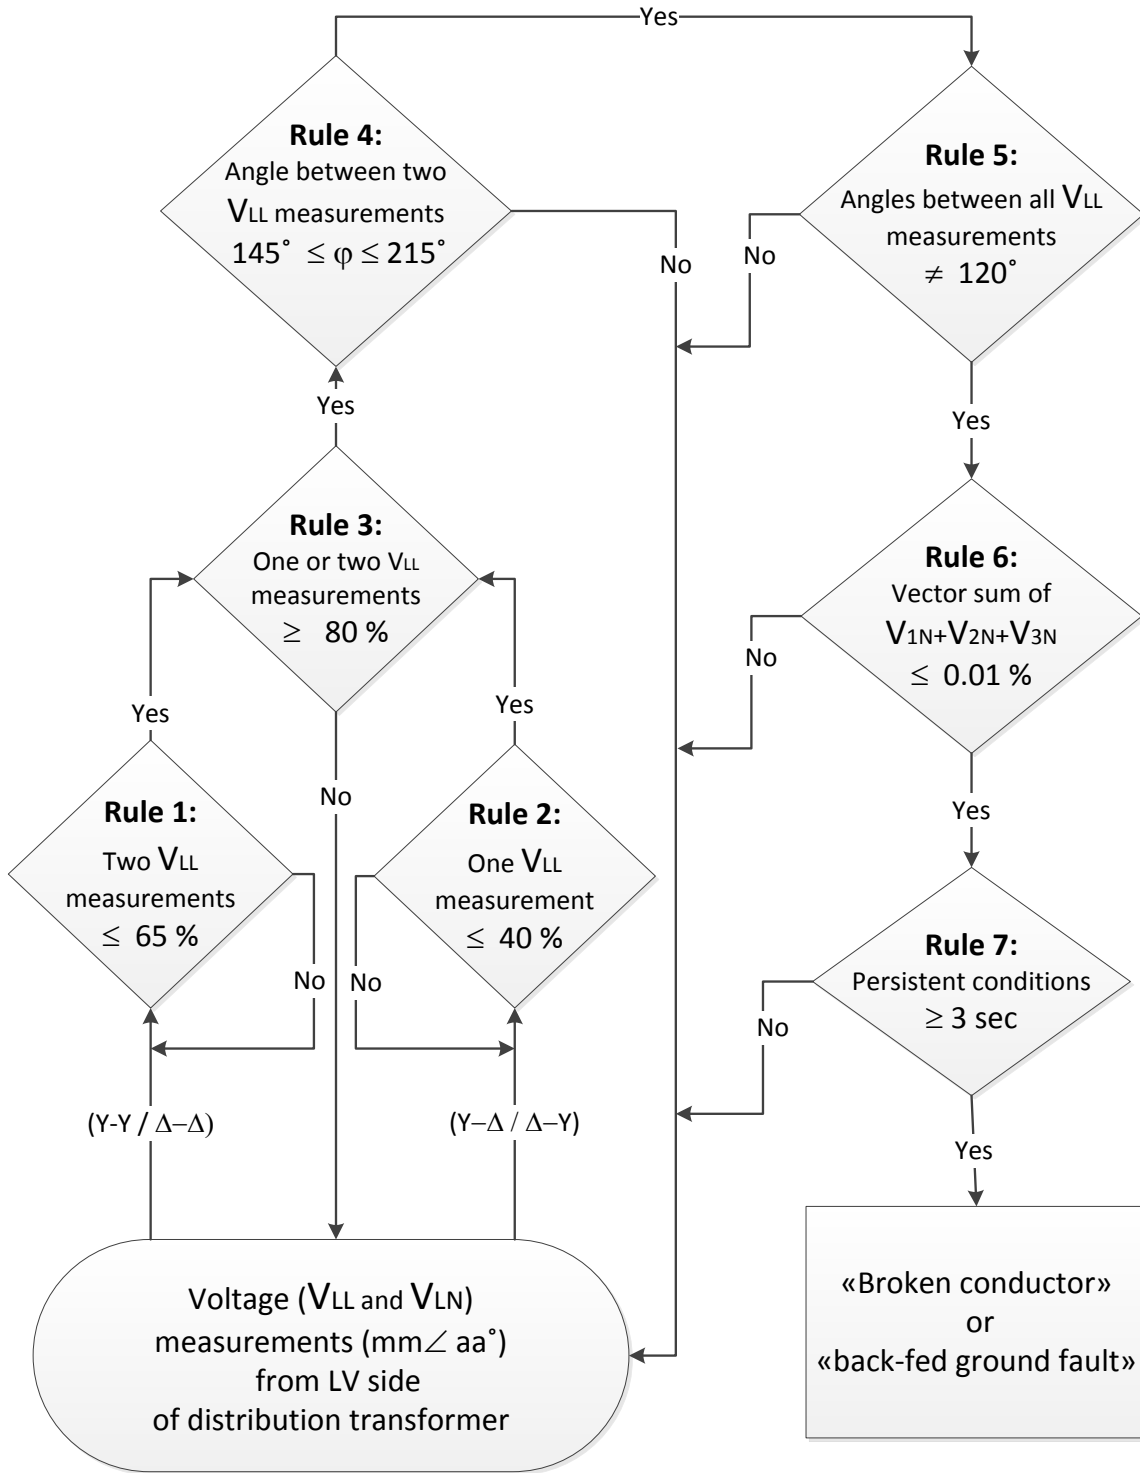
Yes

**Rule 4:**
Angle between two $V_{LL}$ measurements
$145^\circ \leq \varphi \leq 215^\circ$

No

**Rule 5:**
Angles between all $V_{LL}$ measurements
$\neq 120^\circ$

No

Yes

Yes

**Rule 3:**
One or two $V_{LL}$ measurements
$\geq$ 80 %

**Rule 6:**
Vector sum of
$V_{1N}+V_{2N}+V_{3N}$
$\leq$ 0.01 %

No

Yes

Yes

Yes

No

**Rule 1:**
Two $V_{LL}$ measurements
$\leq$ 65 %

**Rule 2:**
One $V_{LL}$ measurement
$\leq$ 40 %

**Rule 7:**
Persistent conditions
$\geq$ 3 sec

No

No

No

(Y-Y / $\Delta$–$\Delta$)

(Y–$\Delta$ / $\Delta$–Y)

Yes

Voltage ($V_{LL}$ and $V_{LN}$) measurements (mm$\angle$ aa$^\circ$) from LV side of distribution transformer

«Broken conductor» or «back-fed ground fault»